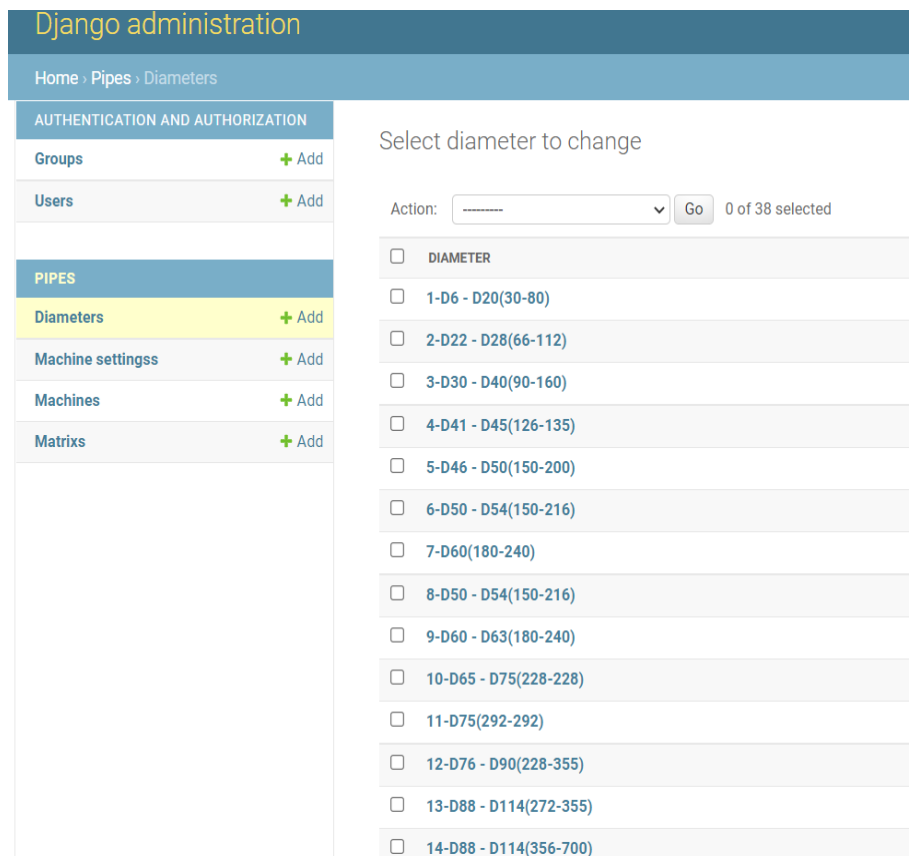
Django administration

Home › Pipes › Diameters

AUTHENTICATION AND AUTHORIZATION

Groups + Add

Users + Add

PIPES

Diameters + Add

Machine settingss + Add

Machines + Add

Matrixs + Add

Select diameter to change

Action: --------- Go 0 of 38 selected

DIAMETER

1-D6 - D20(30-80)

2-D22 - D28(66-112)

3-D30 - D40(90-160)

4-D41 - D45(126-135)

5-D46 - D50(150-200)

6-D50 - D54(150-216)

7-D60(180-240)

8-D50 - D54(150-216)

9-D60 - D63(180-240)

10-D65 - D75(228-228)

11-D75(292-292)

12-D76 - D90(228-355)

13-D88 - D114(272-355)

14-D88 - D114(356-700)